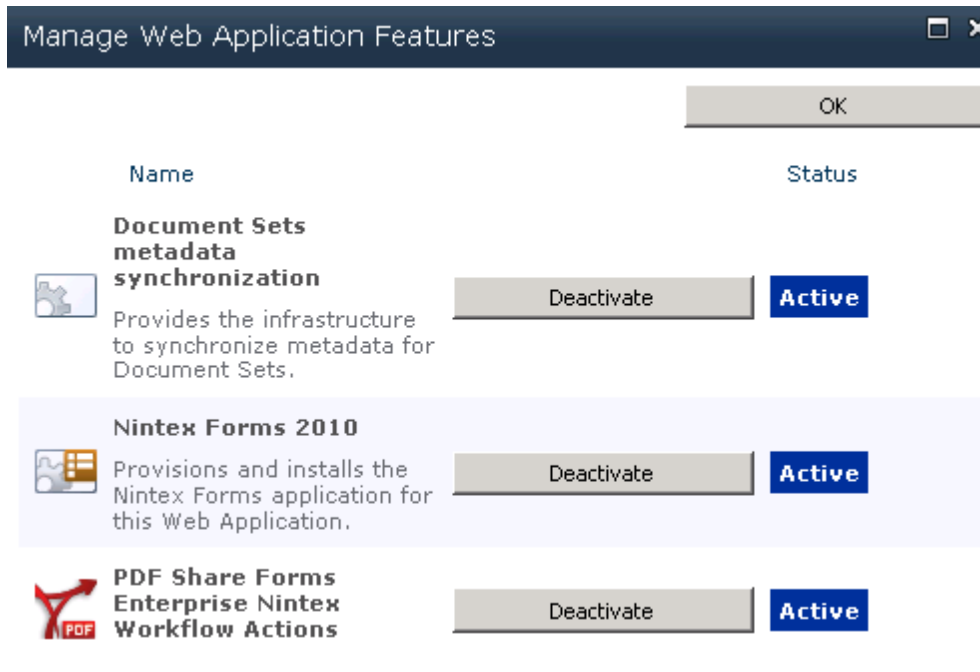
Manage Web Application Features

OK

Name

Status

Document Sets metadata synchronization

Provides the infrastructure to synchronize metadata for Document Sets.

Deactivate

Active

Nintex Forms 2010

Provisions and installs the Nintex Forms application for this Web Application.

Deactivate

Active

PDF

PDF Share Forms Enterprise Nintex Workflow Actions

Deactivate

Active